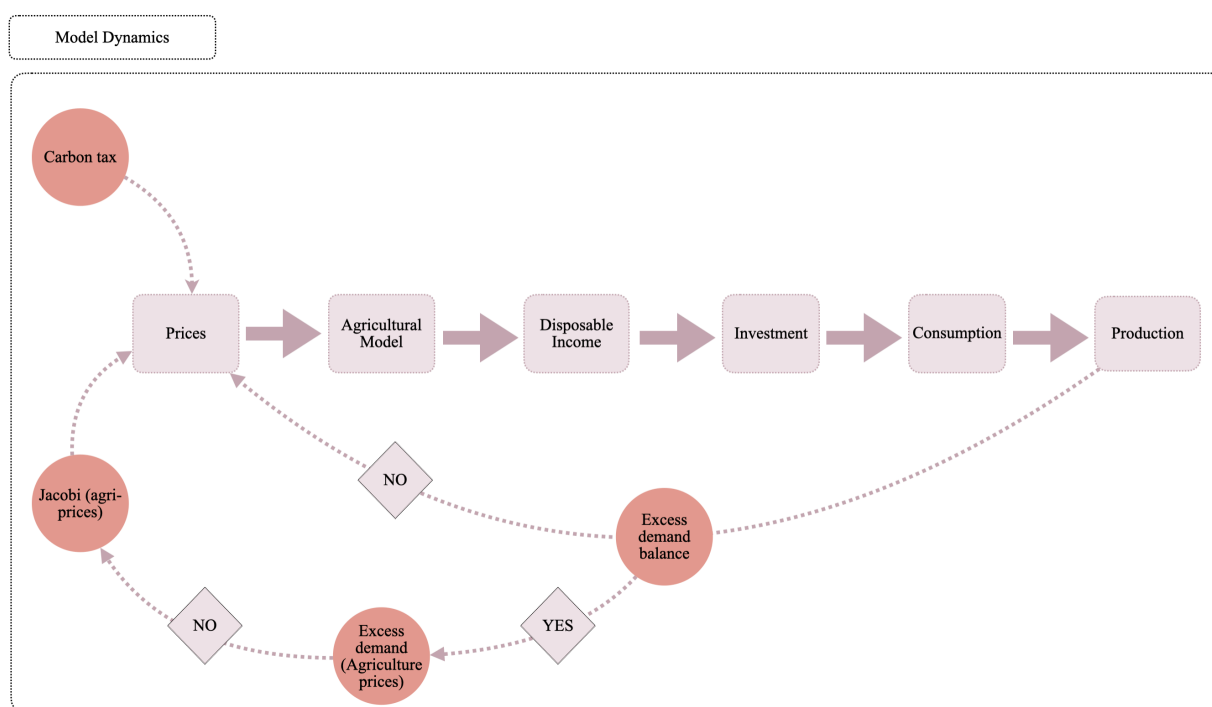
Model Dynamics

Carbon tax

Prices

Agricultural Model

Disposable Income

Investment

Consumption

Production

NO

Jacobi (agri-prices)

Excess demand balance

NO

YES

Excess demand (Agriculture prices)